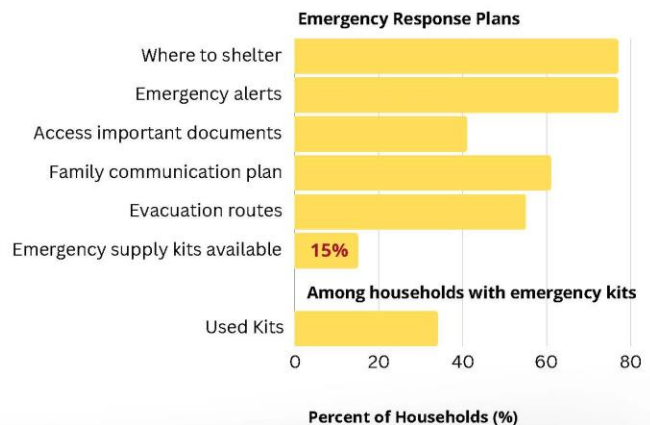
Emergency Response Plans

Where to shelter

Emergency alerts

Access important documents

Family communication plan

Evacuation routes

Emergency supply kits available

15%

Among households with emergency kits

Used Kits

0
20
40
60
80

Percent of Households (%)